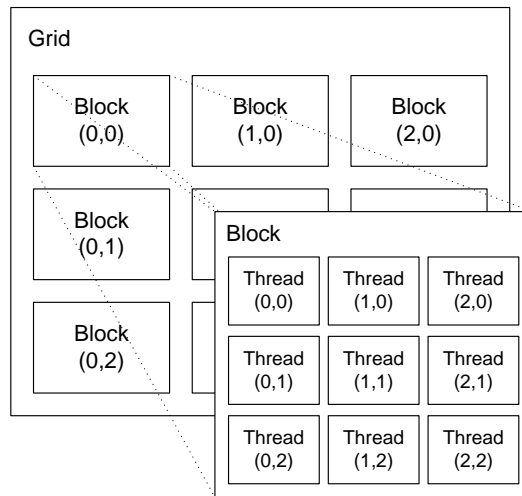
Grid

Block (0,0)

Block (1,0)

Block (2,0)

Block (0,1)

Block (0,2)

Block

Thread (0,0)

Thread (1,0)

Thread (2,0)

Thread (0,1)

Thread (1,1)

Thread (2,1)

Thread (0,2)

Thread (1,2)

Thread (2,2)